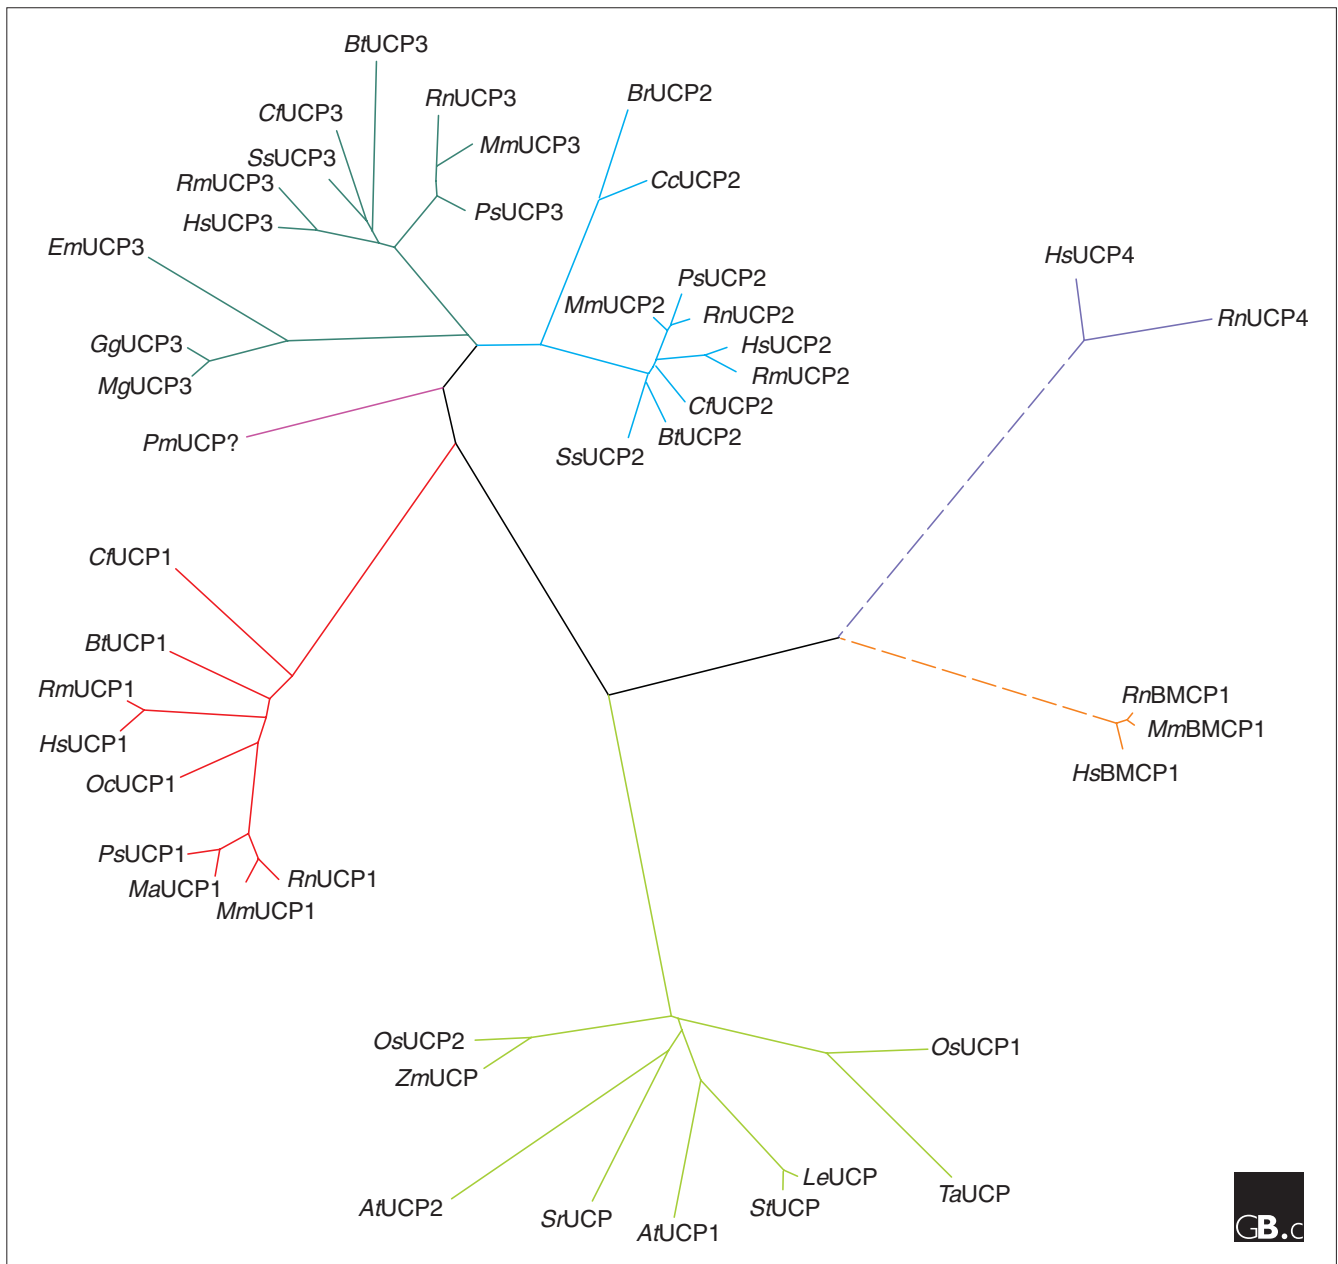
BtUCP3
CfUCP3
RnUCP3
MmUCP3
SsUCP3
RmUCP3
PsUCP3
HsUCP3
EmUCP3
GgUCP3
MgUCP3
PmUCP?
BrUCP2
CcUCP2
PsUCP2
MmUCP2
RnUCP2
HsUCP2
RmUCP2
CfUCP2
BtUCP2
SsUCP2
HsUCP4
RnUCP4
CfUCP1
BtUCP1
RmUCP1
HsUCP1
OcUCP1
PsUCP1
MaUCP1
RnUCP1
MmUCP1
RnBMCP1
MmBMCP1
HsBMCP1
OsUCP2
ZmUCP
OsUCP1
LeUCP
StUCP
TaUCP
AtUCP2
SrUCP
AtUCP1
GB.c